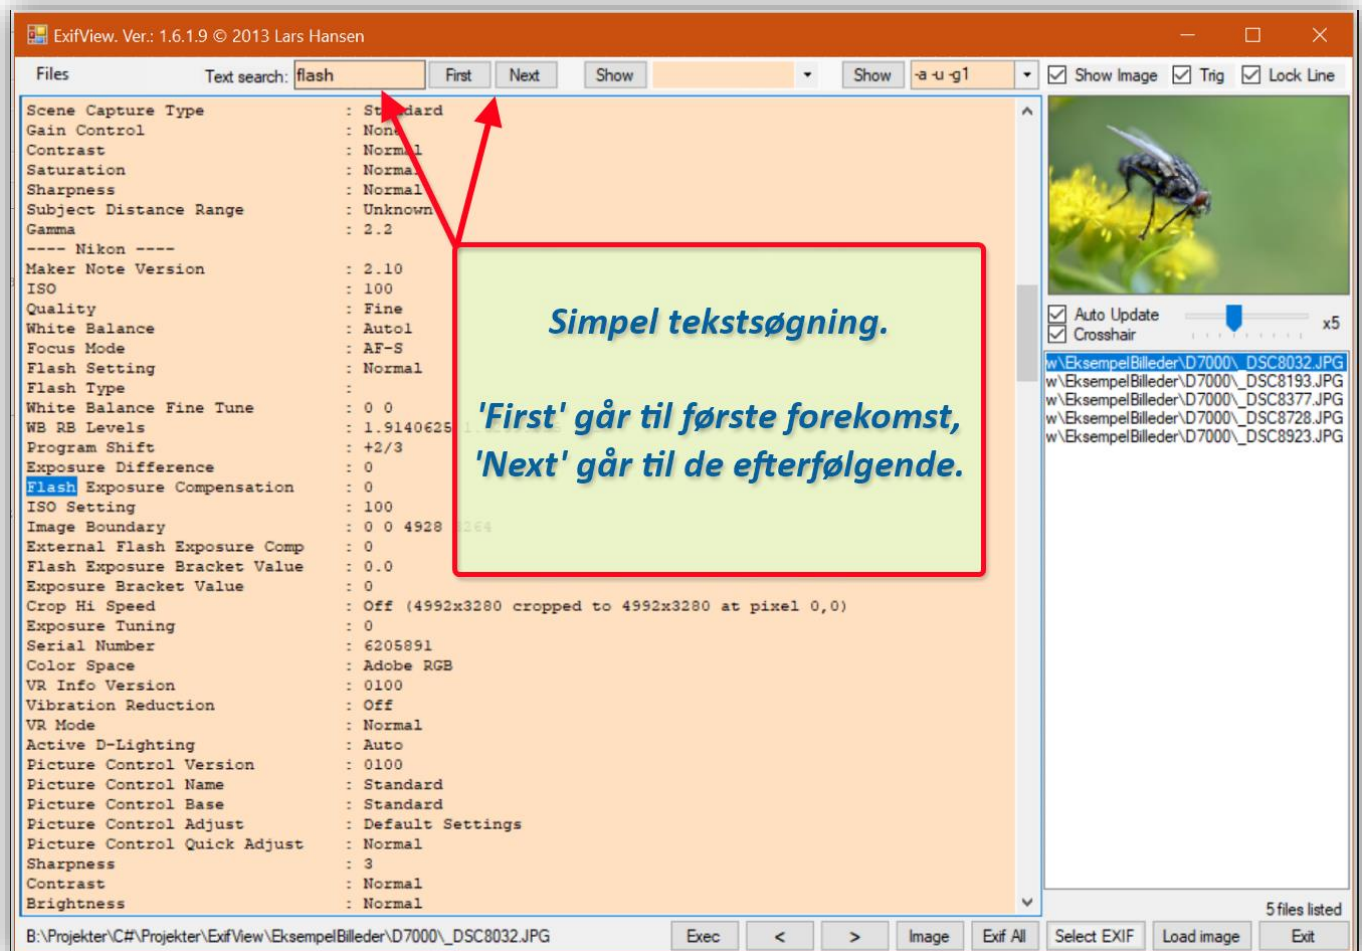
ExifView. Ver.: 1.6.1.9 © 2013 Lars Hansen

Files Text search: flash First Next Show Show -a -u -g1 Show Image Trig Lock Line

Scene Capture Type : St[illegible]dard
Gain Control : Non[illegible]
Contrast : Norm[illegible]l
Saturation : Norma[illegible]
Sharpness : Normal
Subject Distance Range : Unknown
Gamma : 2.2
---- Nikon ----
Maker Note Version : 2.10
ISO : 100
Quality : Fine
White Balance : Auto1
Focus Mode : AF-S
Flash Setting : Normal
Flash Type :
White Balance Fine Tune : 0 0
WB RB Levels : 1.9140625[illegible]
Program Shift : +2/3
Exposure Difference : 0
Flash Exposure Compensation : 0
ISO Setting : 100
Image Boundary : 0 0 4928 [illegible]
External Flash Exposure Comp : 0
Flash Exposure Bracket Value : 0.0
Exposure Bracket Value : 0
Crop Hi Speed : Off (4992x3280 cropped to 4992x3280 at pixel 0,0)
Exposure Tuning : 0
Serial Number : 6205891
Color Space : Adobe RGB
VR Info Version : 0100
Vibration Reduction : Off
VR Mode : Normal
Active D-Lighting : Auto
Picture Control Version : 0100
Picture Control Name : Standard
Picture Control Base : Standard
Picture Control Adjust : Default Settings
Picture Control Quick Adjust : Normal
Sharpness : 3
Contrast : Normal
Brightness : Normal

Simpel tekstsøgning.

'First' går til første forekomst,
'Next' går til de efterfølgende.

Auto Update
Crosshair
x5

w\EksempelBilleder\D7000\_DSC8032.JPG
w\EksempelBilleder\D7000\_DSC8193.JPG
w\EksempelBilleder\D7000\_DSC8377.JPG
w\EksempelBilleder\D7000\_DSC8728.JPG
w\EksempelBilleder\D7000\_DSC8923.JPG

5 files listed

B:\Projekter\C#\Projekter\ExifView\EksempelBilleder\D7000\_DSC8032.JPG Exec < > Image Exif All Select EXIF Load image Exit